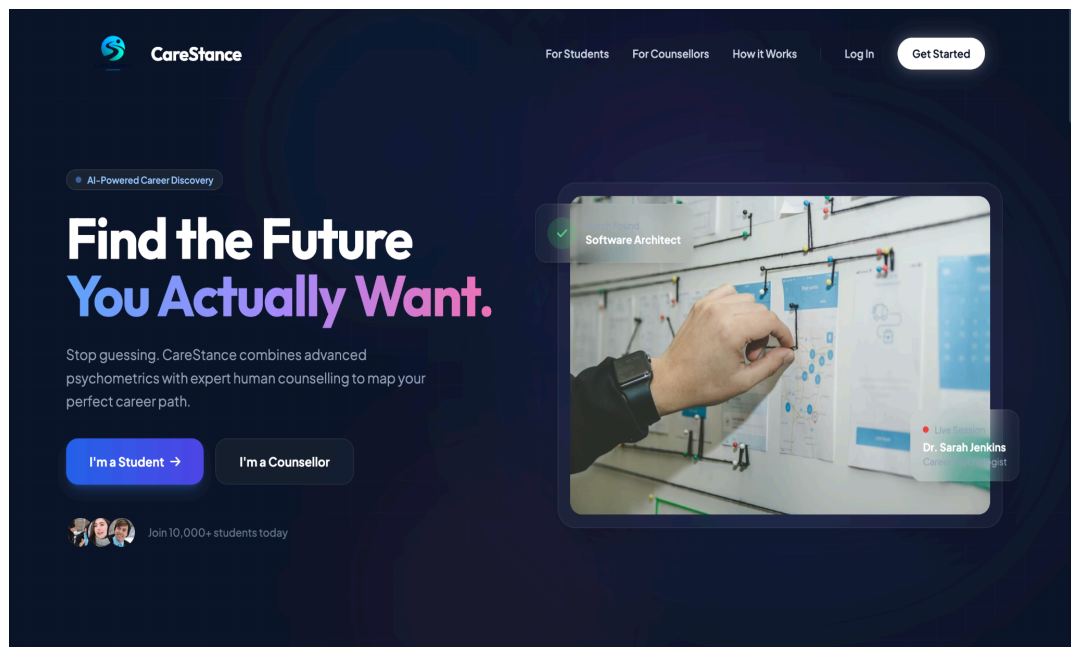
CareStance

For Students For Counsellors How it Works Log In Get Started

AI-Powered Career Discovery

Find the Future
You Actually Want.

Stop guessing. CareStance combines advanced psychometrics with expert human counselling to map your perfect career path.

I'm a Student →

I'm a Counsellor

Join 10,000+ students today

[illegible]
Software Architect

Live Session
Dr. Sarah Jenkins
Career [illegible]gist